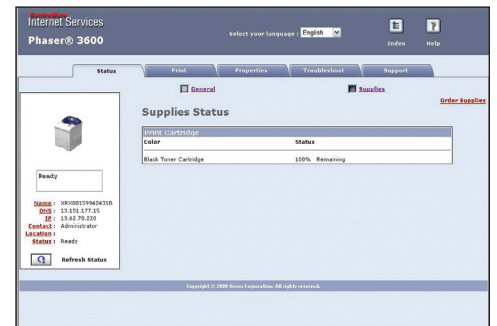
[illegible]
Internet Services
Phaser® 3600

Select your language: English

Index
Help

Status
Print
Properties
Troubleshoot
Support

General
Supplies

Order Supplies

Supplies Status

Print Cartridge

| Color | Status |
|---|---|
| Black Toner Cartridge | 100% Remaining |

Ready

Name : XRX0001599426318
DNS : 13.151.177.15
IP : 13.62.70.220
Contact : Administrator
Location :
Status : Ready

Refresh Status

Copyright © 2008 Xerox Corporation. All rights reserved.